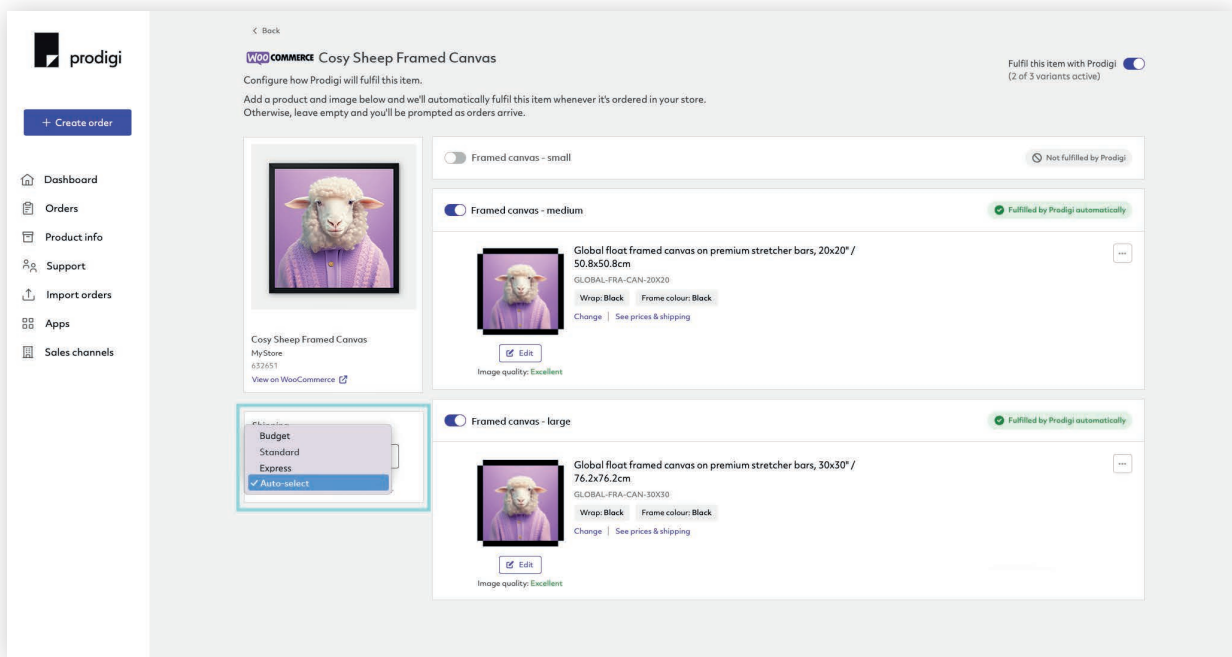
prodigi

+ Create order

Dashboard
Orders
Product info
Support
Import orders
Apps
Sales channels

< Back

WOOCOMMERCE Cosy Sheep Framed Canvas

Configure how Prodigi will fulfil this item.

Add a product and image below and we'll automatically fulfil this item whenever it's ordered in your store. Otherwise, leave empty and you'll be prompted as orders arrive.

Fulfil this item with Prodigi
(2 of 3 variants active)

Cosy Sheep Framed Canvas
MyStore
632651
View on WooCommerce

Shipping
Budget
Standard
Express
✓ Auto-select

Framed canvas - small
Not fulfilled by Prodigi

Framed canvas - medium
Fulfilled by Prodigi automatically

Global float framed canvas on premium stretcher bars, 20x20" / 50.8x50.8cm
GLOBAL-FRA-CAN-20X20
Wrap: Black
Frame colour: Black
Change | See prices & shipping
Edit
Image quality: Excellent

Framed canvas - large
Fulfilled by Prodigi automatically

Global float framed canvas on premium stretcher bars, 30x30" / 76.2x76.2cm
GLOBAL-FRA-CAN-30X30
Wrap: Black
Frame colour: Black
Change | See prices & shipping
Edit
Image quality: Excellent